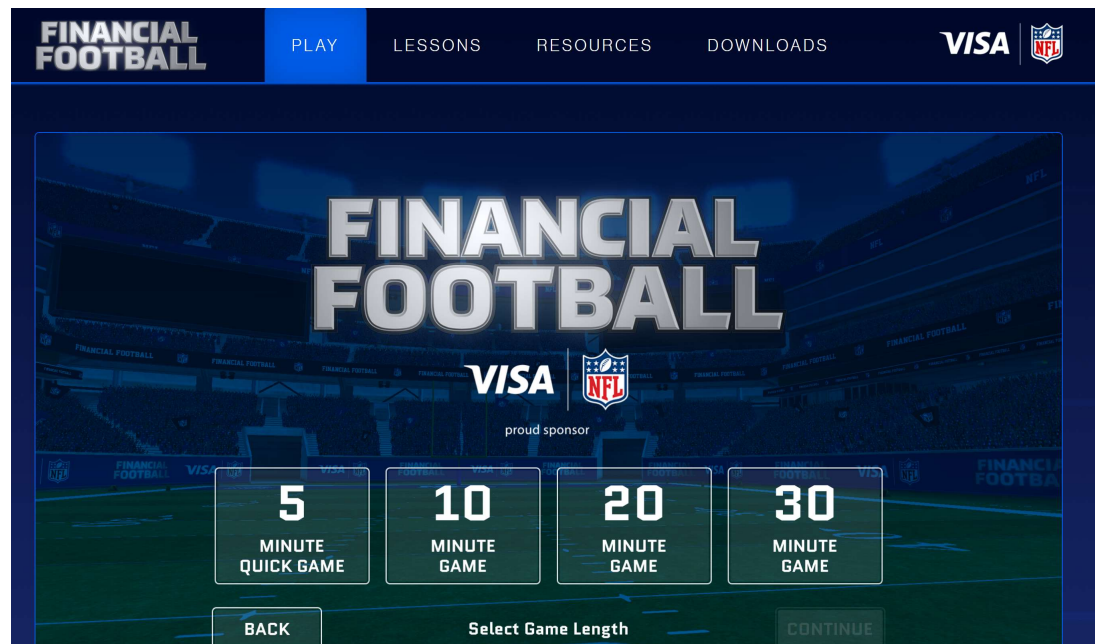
FINANCIAL FOOTBALL

PLAY LESSONS RESOURCES DOWNLOADS

VISA NFL

FINANCIAL FOOTBALL

VISA NFL

proud sponsor

5 MINUTE QUICK GAME

10 MINUTE GAME

20 MINUTE GAME

30 MINUTE GAME

BACK

Select Game Length

CONTINUE